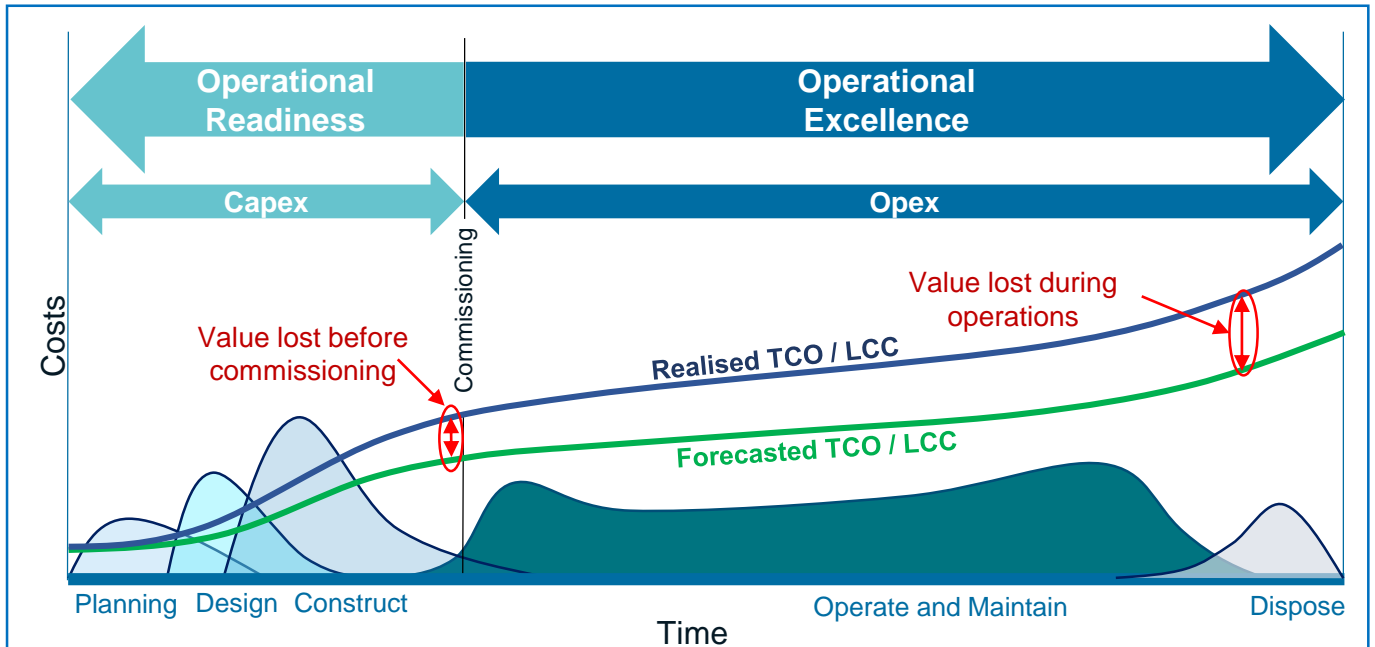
Operational Readiness

Operational Excellence

Capex

Opex

Commissioning

Costs

Value lost during operations

Value lost before commissioning

Realised TCO / LCC

Forecasted TCO / LCC

Planning Design Construct

Operate and Maintain

Dispose

Time